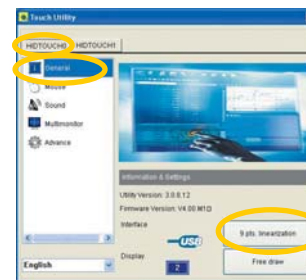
Touch Utility

HIDTOUCH0 HIDTOUCH1

General

Mouse

Sound

Multimonitor

Advance

Information & Settings

Utility Version: 3.0.8.12

Firmware Version: V4.00.M1D

Interface

USB

9 pts. linearization

Display

2

Free draw

English